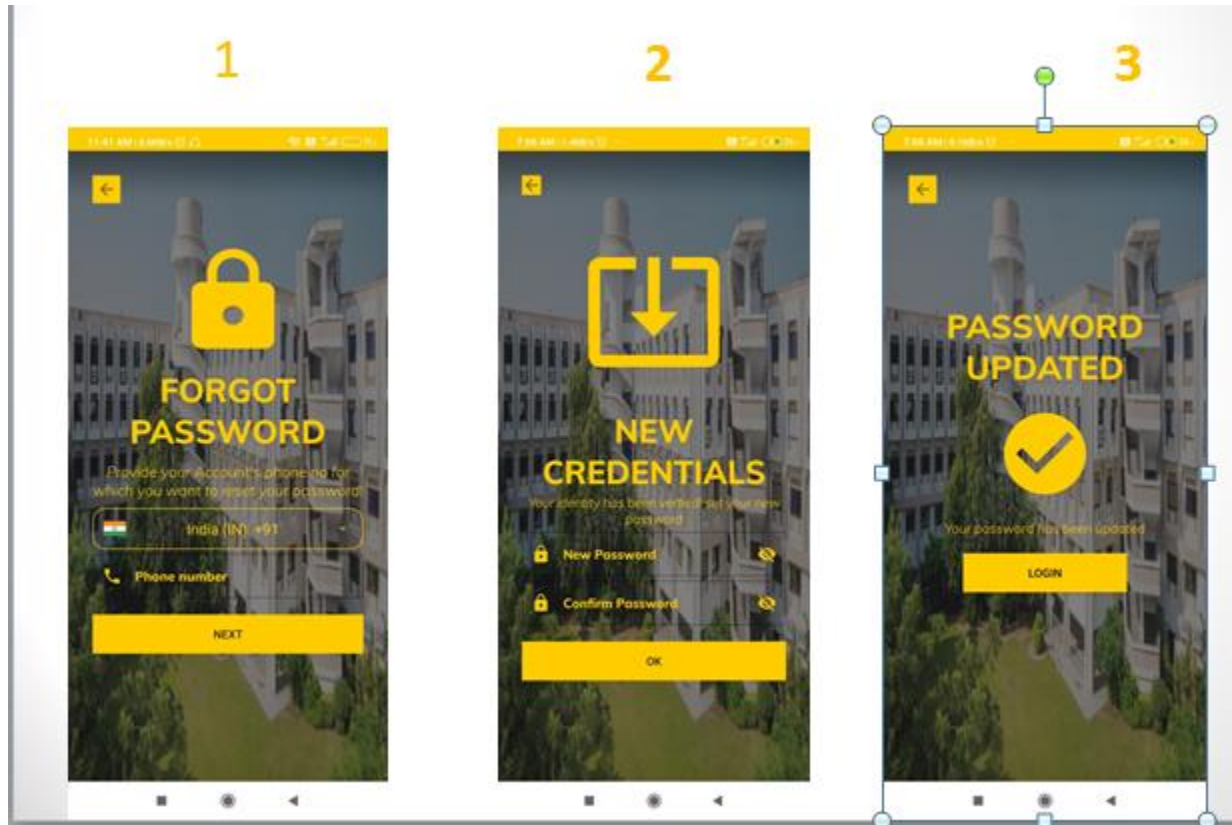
1

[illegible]

FORGOT PASSWORD

Provide your Account's phone no for which you want to reset your password

India (IN) +91

Phone number

NEXT

2

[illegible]

NEW CREDENTIALS

Your identity has been verified! Set your new password

New Password

Confirm Password

OK

3

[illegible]

PASSWORD UPDATED

Your password has been updated

LOGIN